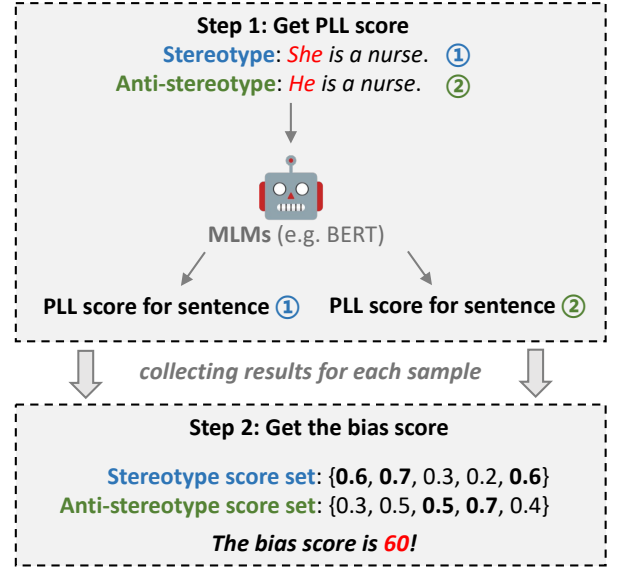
Step 1: Get PLL score

Stereotype: She is a nurse. ①

Anti-stereotype: He is a nurse. ②

MLMs (e.g. BERT)

PLL score for sentence ①

PLL score for sentence ②

collecting results for each sample

Step 2: Get the bias score

Stereotype score set: {0.6, 0.7, 0.3, 0.2, 0.6}

Anti-stereotype score set: {0.3, 0.5, 0.5, 0.7, 0.4}

The bias score is 60!